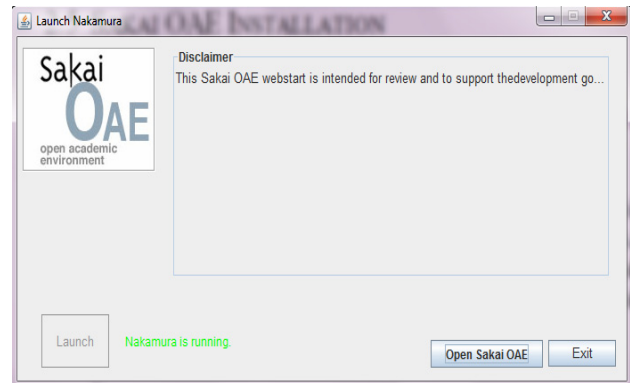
Launch Nakamura

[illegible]KAI OAE INSTALLATION

Sakai
OAE
open academic environment

Disclaimer

This Sakai OAE webstart is intended for review and to support thedevelopment go...

Launch

Nakamura is running.

Open Sakai OAE

Exit